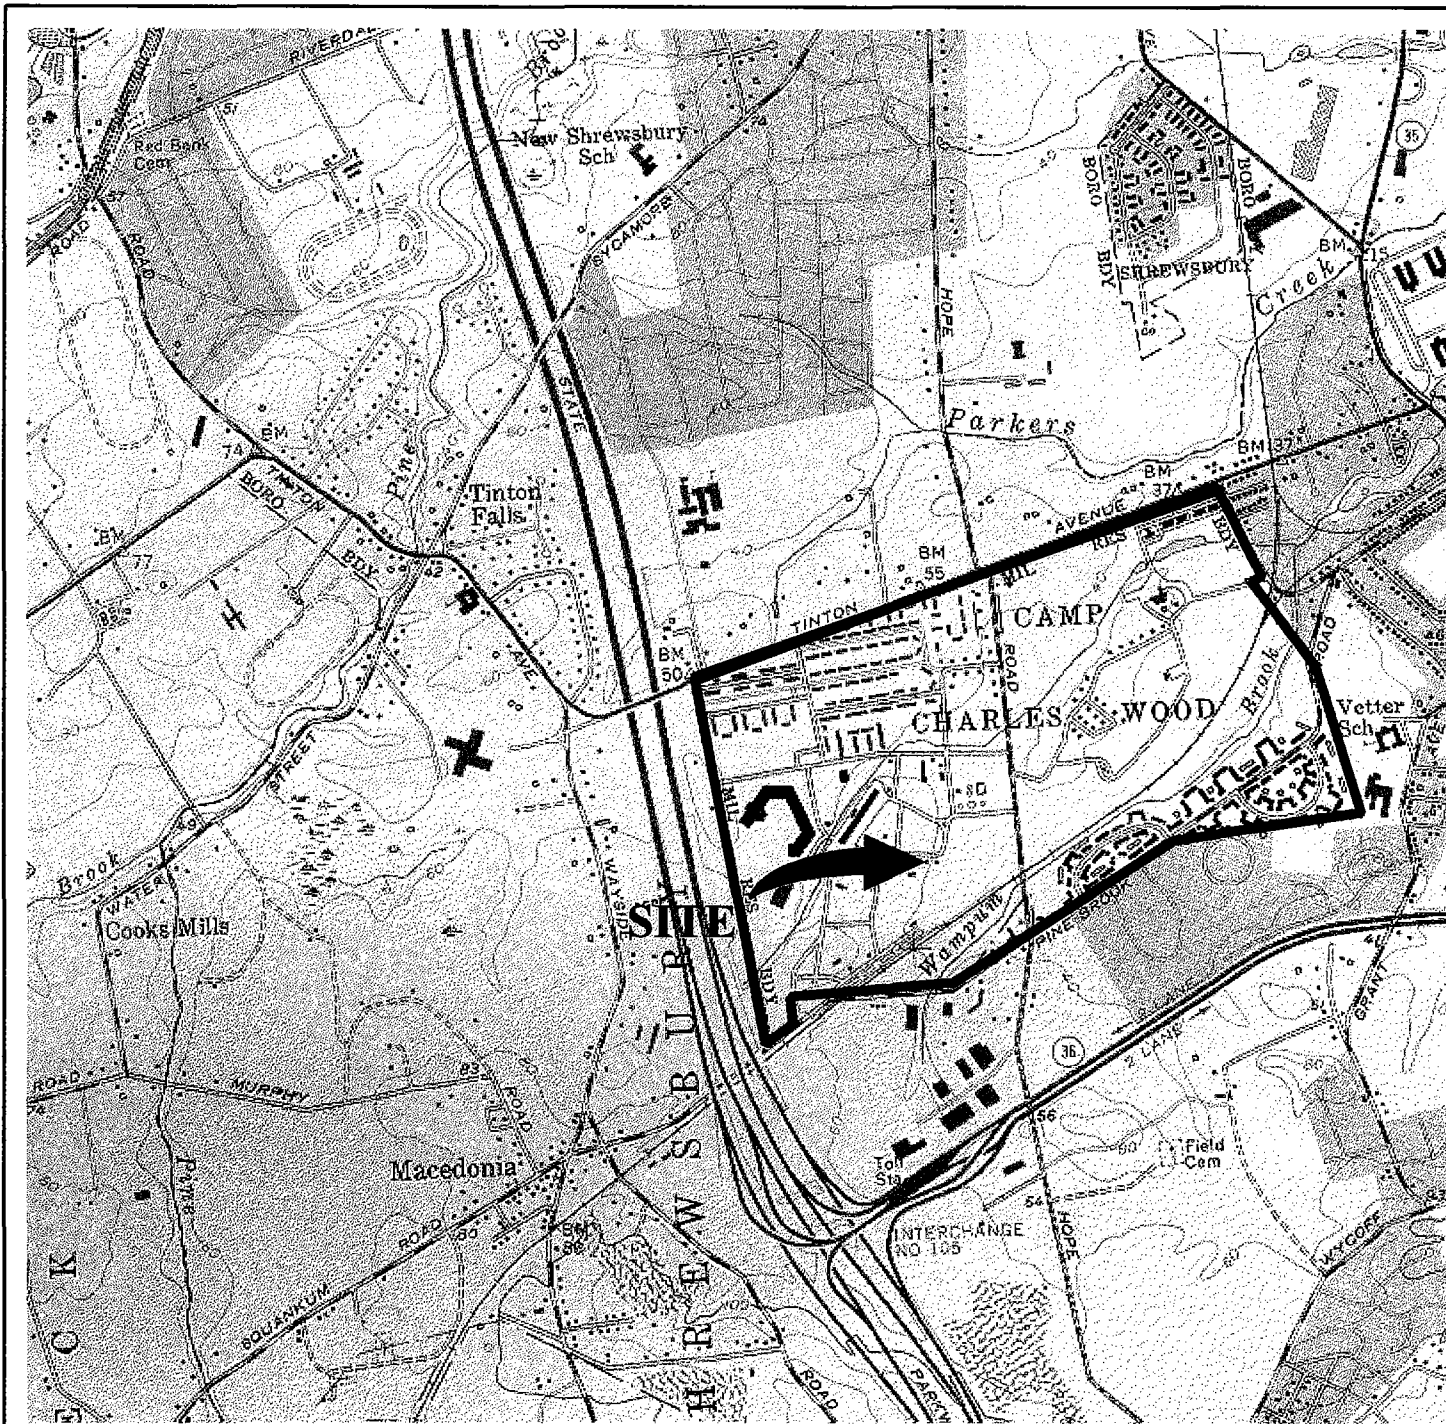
RIVERDALE
Red Bank Cem
ROAD
ROAD
New Shrewsbury Sch
SYCAMORE
BORO
BDY
SHREWSBURY
BORO
Creek
BM 15
HOPE
Parkers
BM 37
BM 37
BM
74
TINTON
BORO
BDY
Pine
Tinton Falls
STATE
AVENUE
RES
BDY
BM
77
85
BM 55
TINTON
CAMP
BM 50
AVE
ROAD
CHARLES
WOOD
Brook
ROAD
Vetter Sch
STREET
MILL
80
RES
Brook
WATER
Cooks Mills
SITE
WAYSIDE
Wampum
PINE BROOK
BDY
GRANT
ROAD
MURPHY
83
ROAD
36
2 LANE
2 LANE
SHREWSBURY
56
Field Cem
Macedonia
Toll Sta
54
HOPE
INTERCHANGE NO 105
ROAD
SQUANKUM
BM 86
ROAD
PARKWAY
WYCOFF
35
ROCK